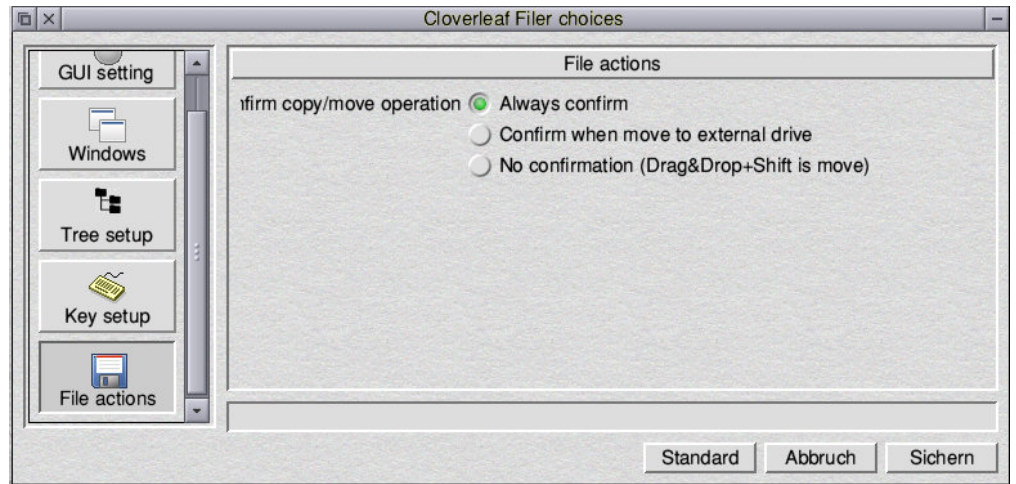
Cloverleaf Filer choices

GUI setting

Windows

Tree setup

Key setup

File actions

File actions

ıfirm copy/move operation

Always confirm

Confirm when move to external drive

No confirmation (Drag&Drop+Shift is move)

Standard

Abbruch

Sichern